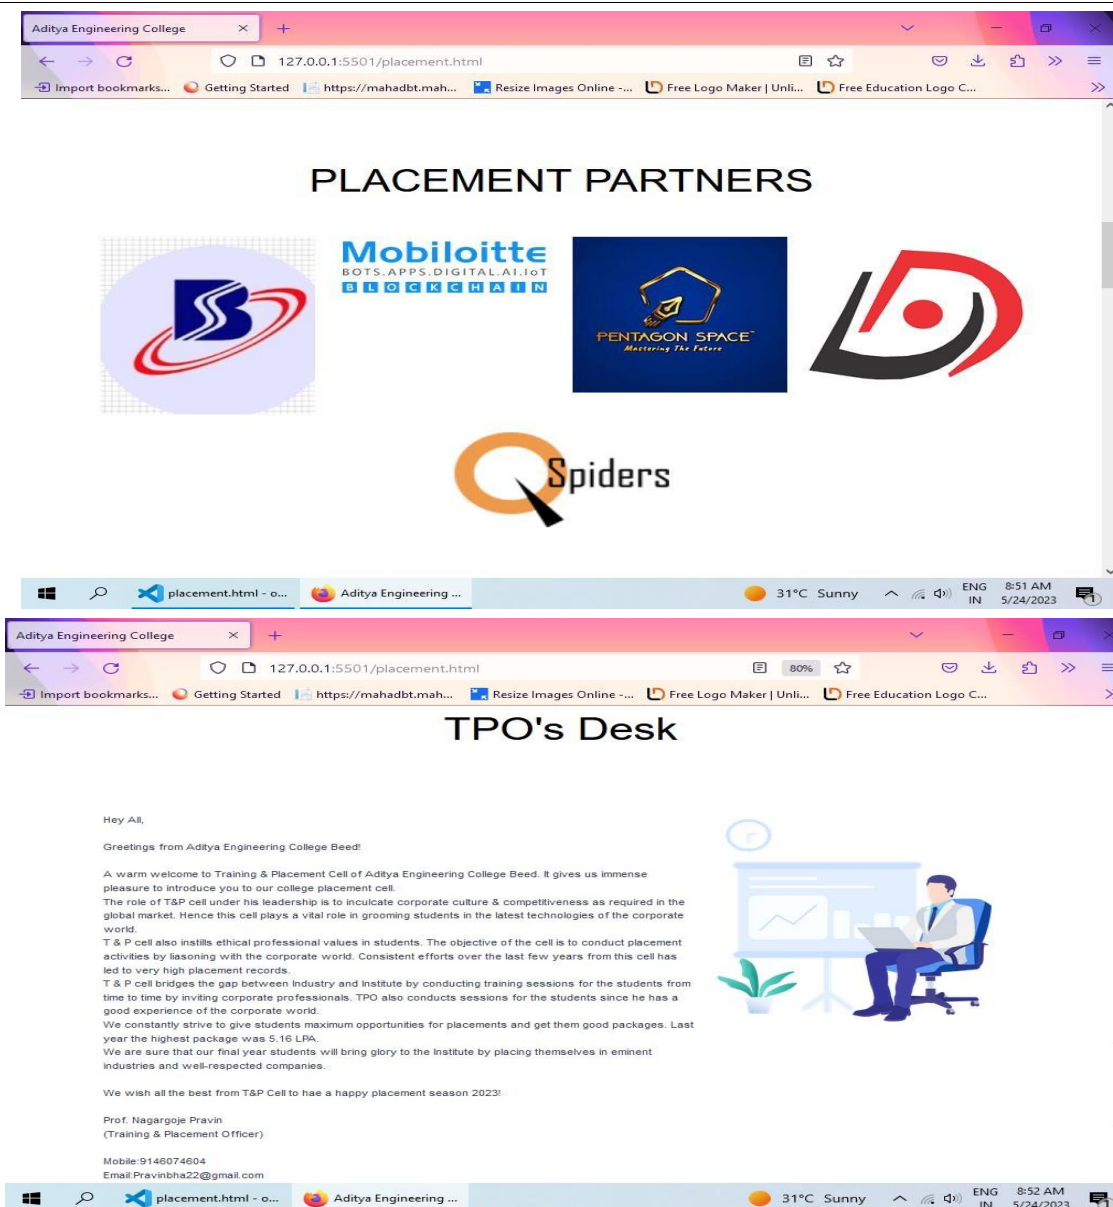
Aditya Engineering College ×

127.0.0.1:5501/placement.html

Import bookmarks... Getting Started https://mahadbt.mah... Resize Images Online -... Free Logo Maker | Unli... Free Education Logo C...

PLACEMENT PARTNERS

Mobiloitte
BOTS.APPS.DIGITAL.AI.IoT
BLOCKCHAIN

PENTAGON SPACE
Mastering The Future

Spiders

placement.html - o... Aditya Engineering ... 31°C Sunny ENG IN 8:51 AM 5/24/2023

Aditya Engineering College ×

127.0.0.1:5501/placement.html 80%

Import bookmarks... Getting Started https://mahadbt.mah... Resize Images Online -... Free Logo Maker | Unli... Free Education Logo C...

TPO's Desk

Hey All,

Greetings from Aditya Engineering College Beed!

A warm welcome to Training & Placement Cell of Aditya Engineering College Beed. It gives us immense pleasure to introduce you to our college placement cell.
The role of T&P cell under his leadership is to inculcate corporate culture & competitiveness as required in the global market. Hence this cell plays a vital role in grooming students in the latest technologies of the corporate world.
T & P cell also instills ethical professional values in students. The objective of the cell is to conduct placement activities by liasoning with the corporate world. Consistent efforts over the last few years from this cell has led to very high placement records.
T & P cell bridges the gap between Industry and Institute by conducting training sessions for the students from time to time by inviting corporate professionals. TPO also conducts sessions for the students since he has a good experience of the corporate world.
We constantly strive to give students maximum opportunities for placements and get them good packages. Last year the highest package was 5.16 LPA.
We are sure that our final year students will bring glory to the Institute by placing themselves in eminent industries and well-respected companies.

We wish all the best from T&P Cell to hae a happy placement season 2023!

Prof. Nagargoje Pravin
(Training & Placement Officer)

Mobile:9146074604
Email:Pravinbha22@gmail.com

placement.html - o... Aditya Engineering ... 31°C Sunny ENG IN 8:52 AM 5/24/2023